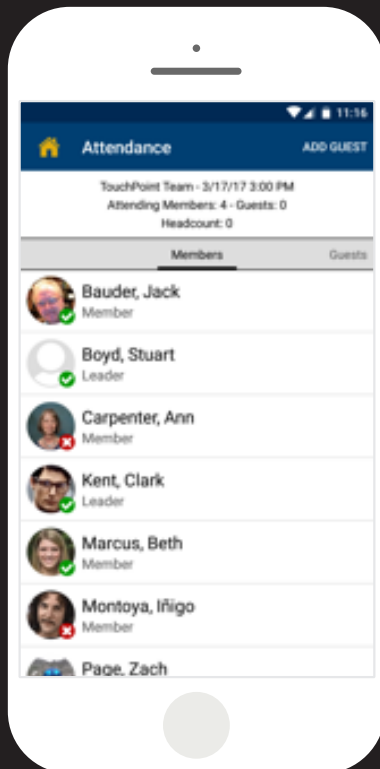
11:16

Attendance

ADD GUEST

TouchPoint Team - 3/17/17 3:00 PM
Attending Members: 4 - Guests: 0
Headcount: 0

Members

Guests

Bauder, Jack
Member

Boyd, Stuart
Leader

Carpenter, Ann
Member

Kent, Clark
Leader

Marcus, Beth
Member

Montoya, Iñigo
Member

Page, Zach